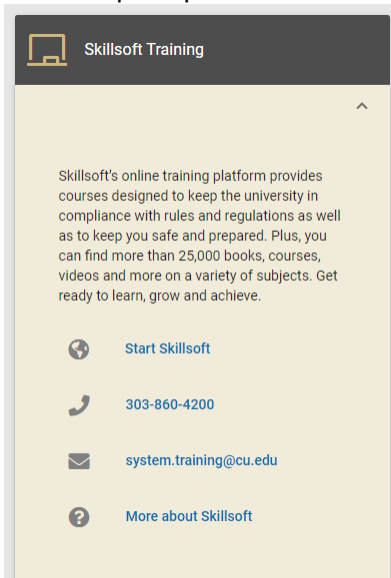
Skillsoft Training

Skillsoft's online training platform provides courses designed to keep the university in compliance with rules and regulations as well as to keep you safe and prepared. Plus, you can find more than 25,000 books, courses, videos and more on a variety of subjects. Get ready to learn, grow and achieve.

Start Skillsoft

303-860-4200

system.training@cu.edu

More about Skillsoft